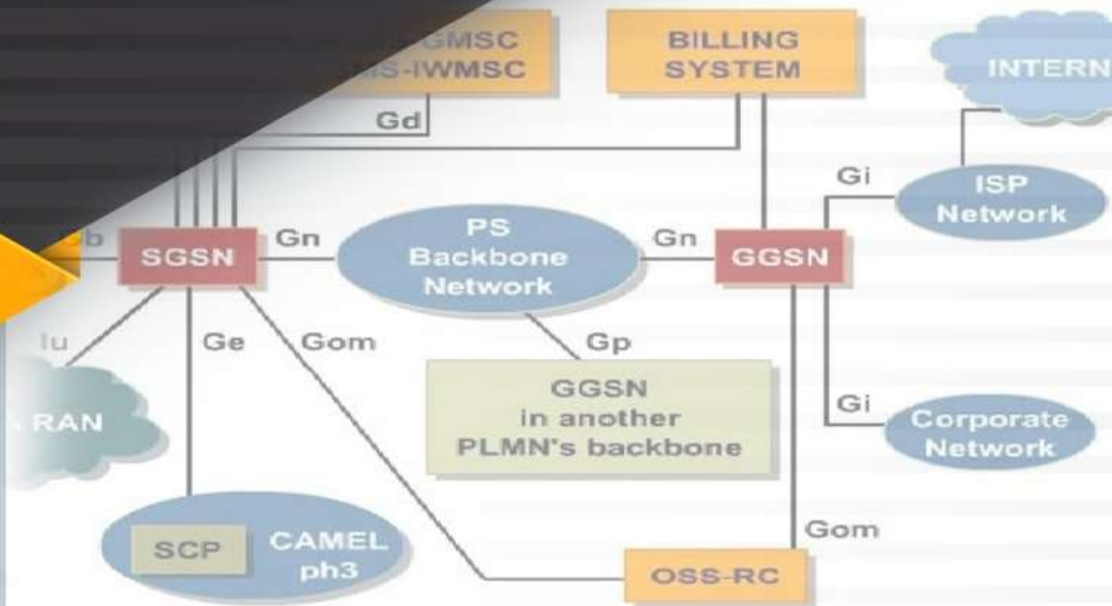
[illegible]GMSC
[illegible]S-IWMSC

BILLING SYSTEM

INTERN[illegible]

Gd

Gi

ISP Network

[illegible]b

SGSN

Gn

PS Backbone Network

Gn

GGSN

Iu

Ge

Gom

Gp

GGSN in another PLMN's backbone

Gi

Corporate Network

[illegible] RAN

Gom

SCP

CAMEL ph3

OSS-RC